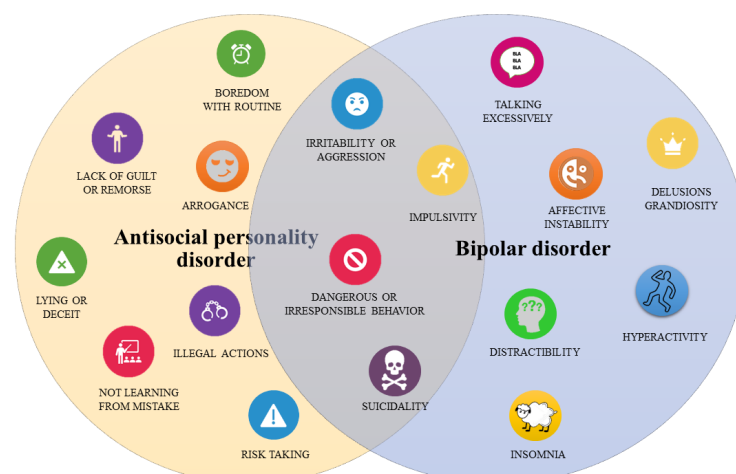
BOREDOM WITH ROUTINE

LACK OF GUILT OR REMORSE

ARROGANCE

Antisocial personality disorder

LYING OR DECEIT

ILLEGAL ACTIONS

NOT LEARNING FROM MISTAKE

RISK TAKING

IRRITABILITY OR AGGRESSION

IMPULSIVITY

DANGEROUS OR IRRESPONSIBLE BEHAVIOR

SUICIDALITY

BLA BLA BLA

TALKING EXCESSIVELY

AFFECTIVE INSTABILITY

DELUSIONS GRANDIOSITY

Bipolar disorder

DISTRACTIBILITY

HYPERACTIVITY

INSOMNIA